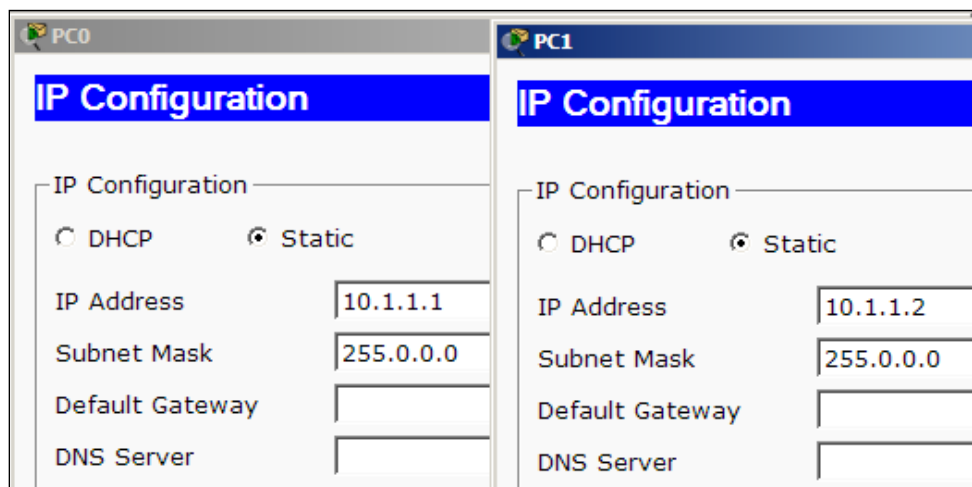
PC0

IP Configuration

IP Configuration

DHCP Static

IP Address 10.1.1.1

Subnet Mask 255.0.0.0

Default Gateway

DNS Server

PC1

IP Configuration

IP Configuration

DHCP Static

IP Address 10.1.1.2

Subnet Mask 255.0.0.0

Default Gateway

DNS Server